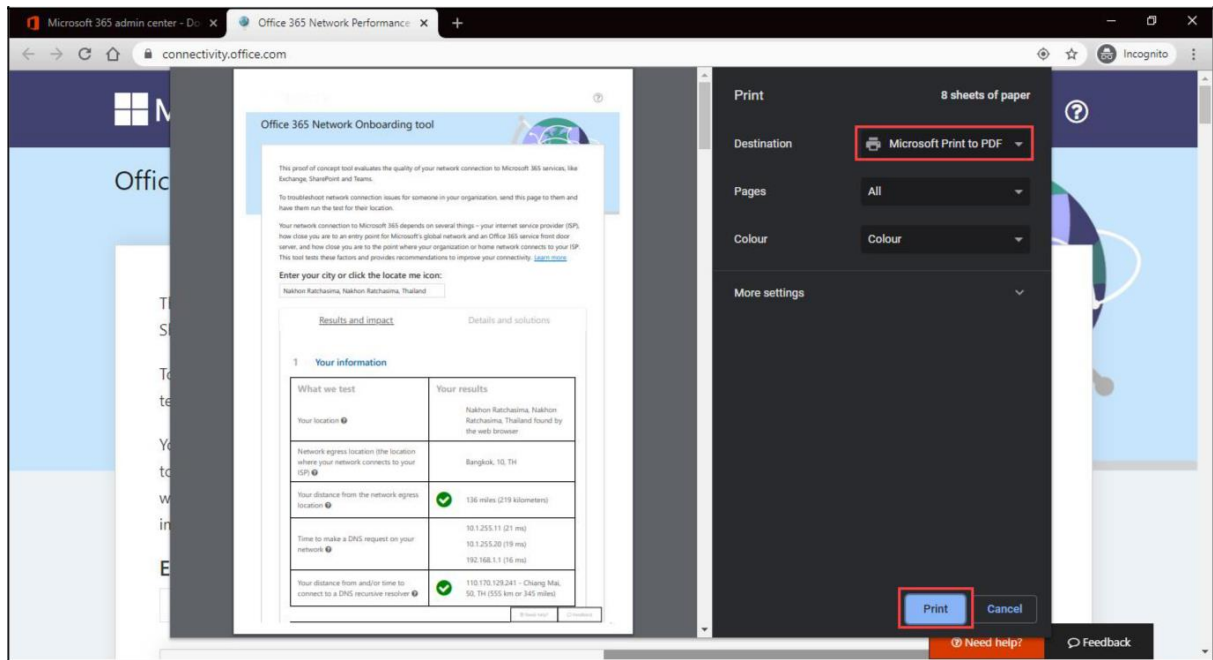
Microsoft 365 admin center - Do ×
Office 365 Network Performance ×
+

connectivity.office.com

Incognito

M

Offic

Tl
Sl

To
te

Yo
to
w
in

E

Office 365 Network Onboarding tool

This proof of concept tool evaluates the quality of your network connection to Microsoft 365 services, like Exchange, SharePoint and Teams.

To troubleshoot network connection issues for someone in your organization, send this page to them and have them run the test for their location.

Your network connection to Microsoft 365 depends on several things – your internet service provider (ISP), how close you are to an entry point for Microsoft's global network and an Office 365 service front door server, and how close you are to the point where your organization or home network connects to your ISP. This tool tests these factors and provides recommendations to improve your connectivity. Learn more

Enter your city or click the locate me icon:

Nakhon Ratchasima, Nakhon Ratchasima, Thailand

Results and impact Details and solutions

1 Your information

| What we test | Your results |
|---|---|
| Your location | Nakhon Ratchasima, Nakhon Ratchasima, Thailand found by the web browser |
| Network egress location (the location where your network connects to your ISP) | Bangkok, 10, TH |
| Your distance from the network egress location | 136 miles (219 kilometers) |
| Time to make a DNS request on your network | 10.1.255.11 (21 ms) 10.1.255.20 (19 ms) 192.168.1.1 (16 ms) |
| Your distance from and/or time to connect to a DNS recursive resolver | 110.170.129.241 – Chiang Mai, 50, TH (555 km or 345 miles) |

Print
8 sheets of paper
Destination
Microsoft Print to PDF
Pages
All
Colour
Colour
More settings

Print
Cancel

Need help?
Feedback